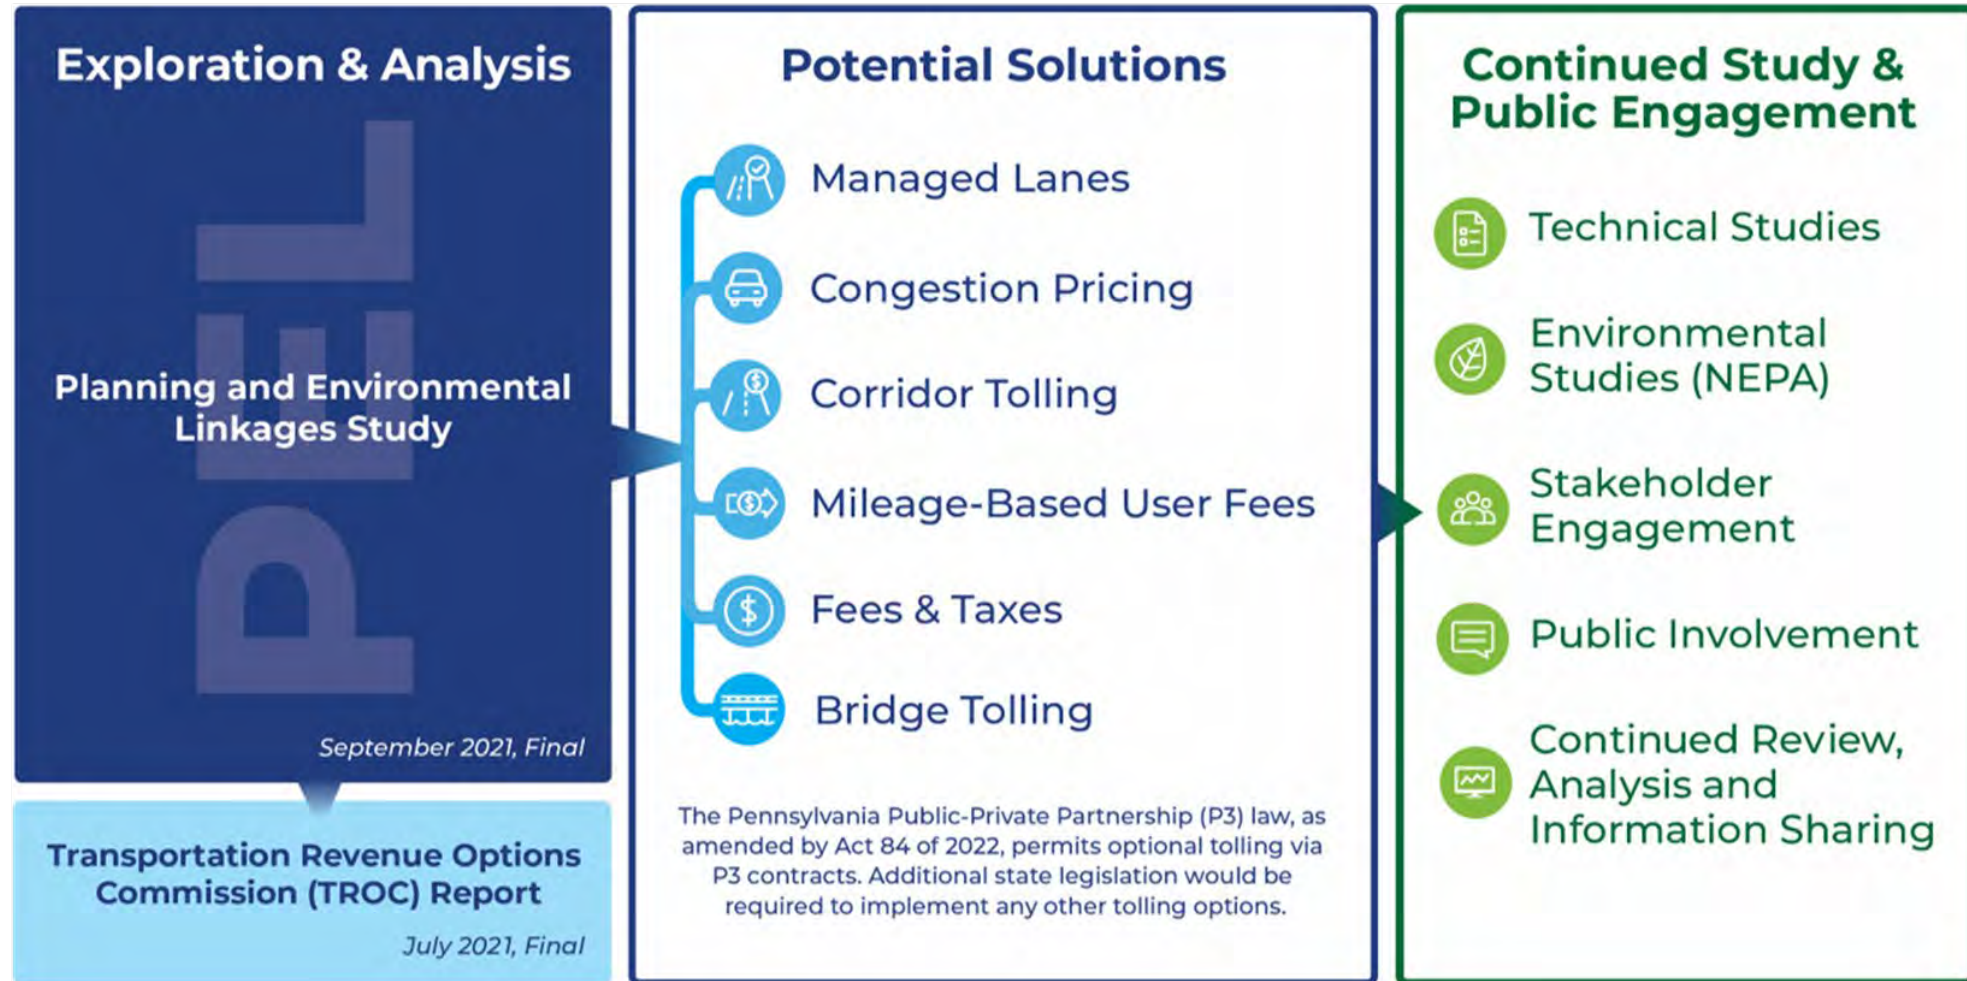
Exploration & Analysis

PEL

Planning and Environmental Linkages Study

September 2021, Final

Transportation Revenue Options Commission (TROC) Report

July 2021, Final

Potential Solutions

Managed Lanes

Congestion Pricing

Corridor Tolling

Mileage-Based User Fees

Fees & Taxes

Bridge Tolling

The Pennsylvania Public-Private Partnership (P3) law, as amended by Act 84 of 2022, permits optional tolling via P3 contracts. Additional state legislation would be required to implement any other tolling options.

Continued Study & Public Engagement

Technical Studies

Environmental Studies (NEPA)

Stakeholder Engagement

Public Involvement

Continued Review, Analysis and Information Sharing